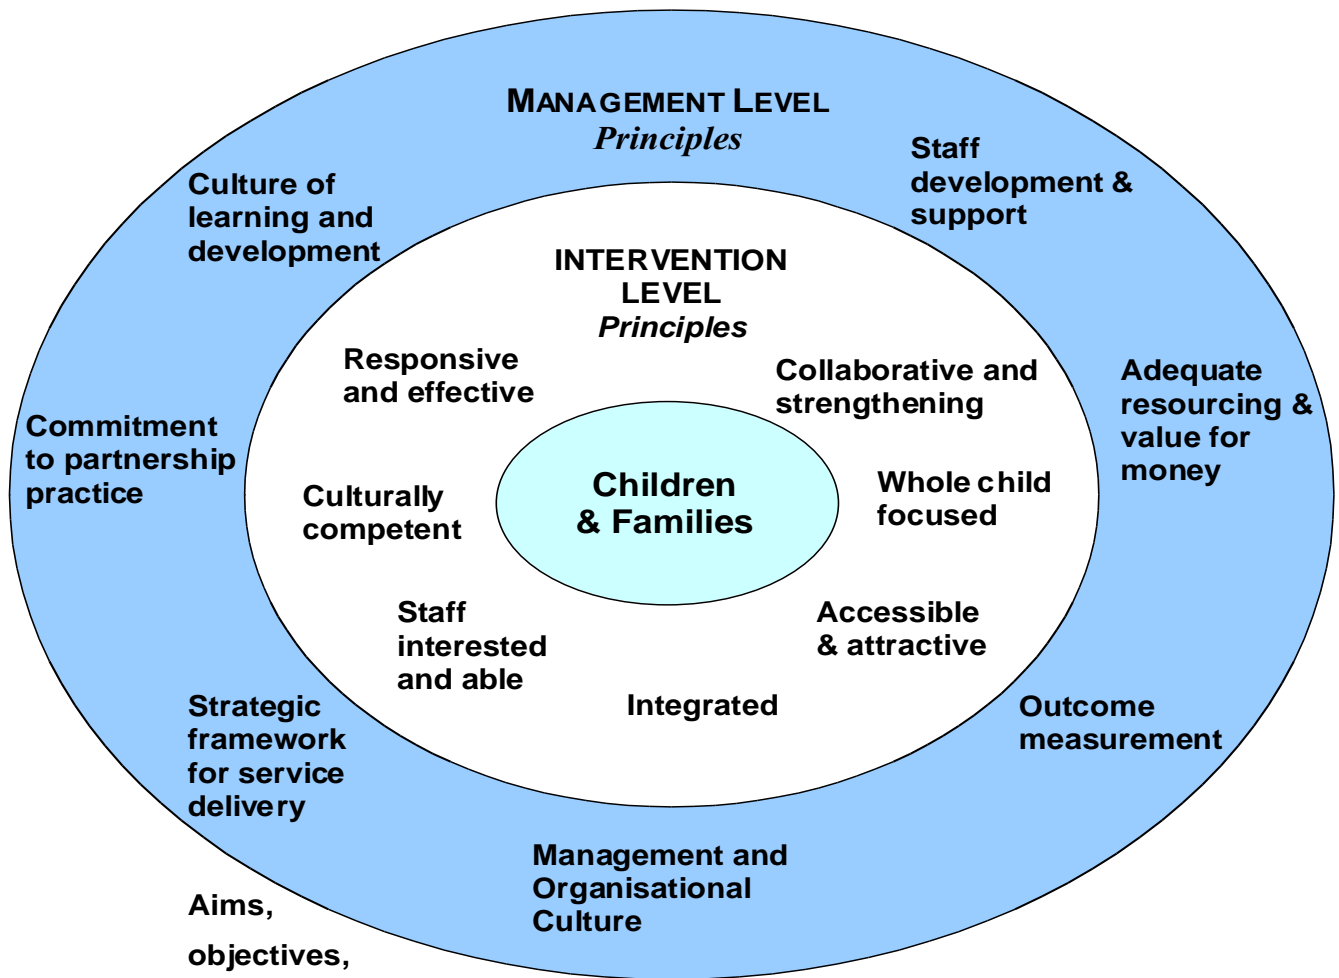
MANAGEMENT LEVEL
*Principles*

Culture of learning and development

Staff development & support

INTERVENTION LEVEL
*Principles*

Responsive and effective

Collaborative and strengthening

Adequate resourcing & value for money

Commitment to partnership practice

Culturally competent

Children & Families

Whole child focused

Staff interested and able

Accessible & attractive

Integrated

Strategic framework for service delivery

Outcome measurement

Management and Organisational Culture

Aims,

objectives,